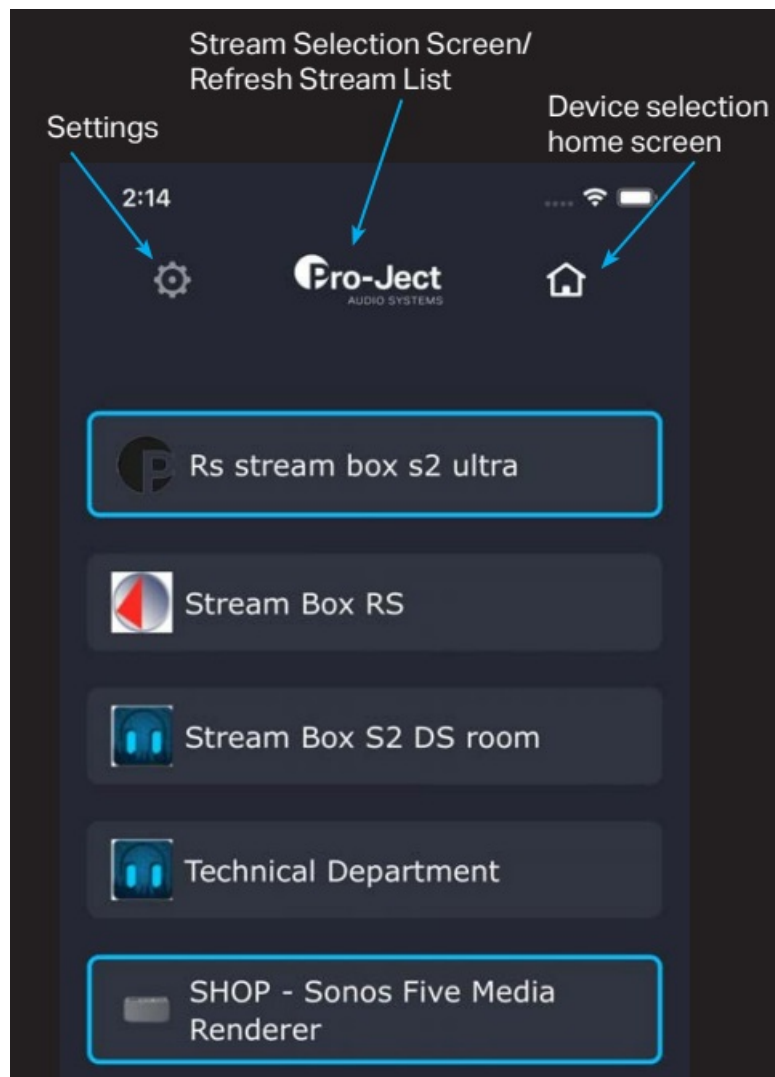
Stream Selection Screen/
Refresh Stream List

Settings

Device selection
home screen

2:14

Pro-Ject
AUDIO SYSTEMS

Rs stream box s2 ultra

Stream Box RS

Stream Box S2 DS room

Technical Department

SHOP - Sonos Five Media Renderer